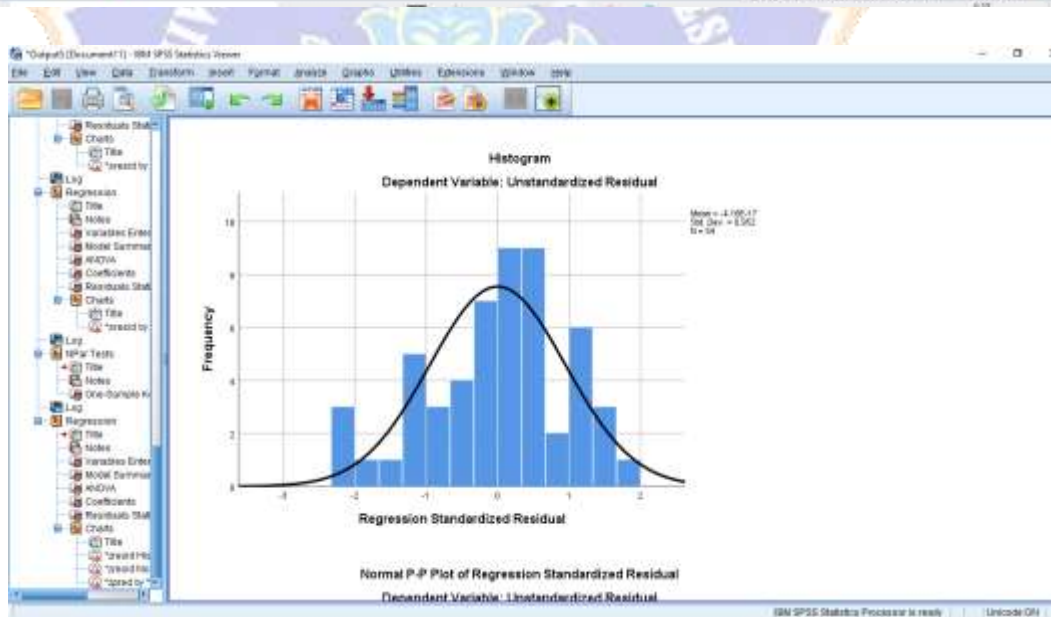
*Output5 [Document1] - IBM SPSS Statistics Viewer

File Edit View Data Transform Insert Format Analyze Graphs Utilities Extensions Window Help

Residuals Stat
Charts
Title
*zresid by
Log
Regression
Title
Notes
Variables Enter
Model Summar
ANOVA
Coefficients
Residuals Stat
Charts
Title
*zresid by
Log
NPar Tests
Title
Notes
One-Sample K
Log
Regression
Title
Notes
Variables Enter
Model Summar
ANOVA
Coefficients
Residuals Stat
Charts
Title
*zresid His
*zresid No
*zpred by *z

Histogram

Dependent Variable: Unstandardized Residual

Mean = -4.16E-17
Std. Dev. = 0.962
N = 54

Frequency

10
8
6
4
2
0

-3 -2 -1 0 1 2

Regression Standardized Residual

Normal P-P Plot of Regression Standardized Residual

Dependent Variable: Unstandardized Residual

IBM SPSS Statistics Processor is ready | Unicode:ON